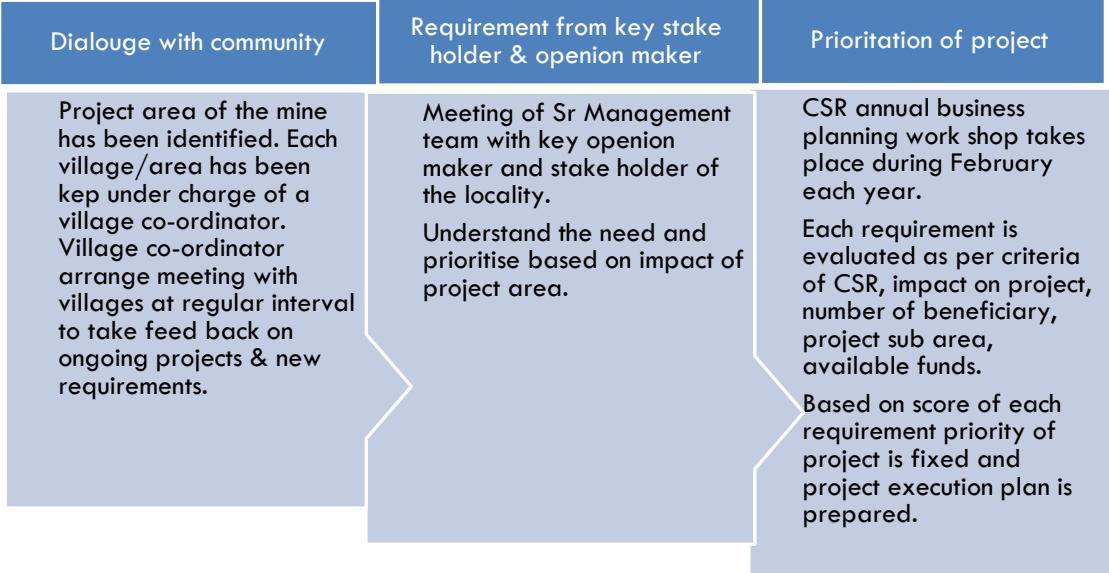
Dialouge with community

Project area of the mine has been identified. Each village/area has been kep under charge of a village co-ordinator. Village co-ordinator arrange meeting with villages at regular interval to take feed back on ongoing projects & new requirements.

Requirement from key stake holder & openion maker

Meeting of Sr Management team with key openion maker and stake holder of the locality.

Understand the need and prioritise based on impact of project area.

Prioritation of project

CSR annual business planning work shop takes place during February each year.

Each requirement is evaluated as per criteria of CSR, impact on project, number of beneficiary, project sub area, available funds.

Based on score of each requirement priority of project is fixed and project execution plan is prepared.